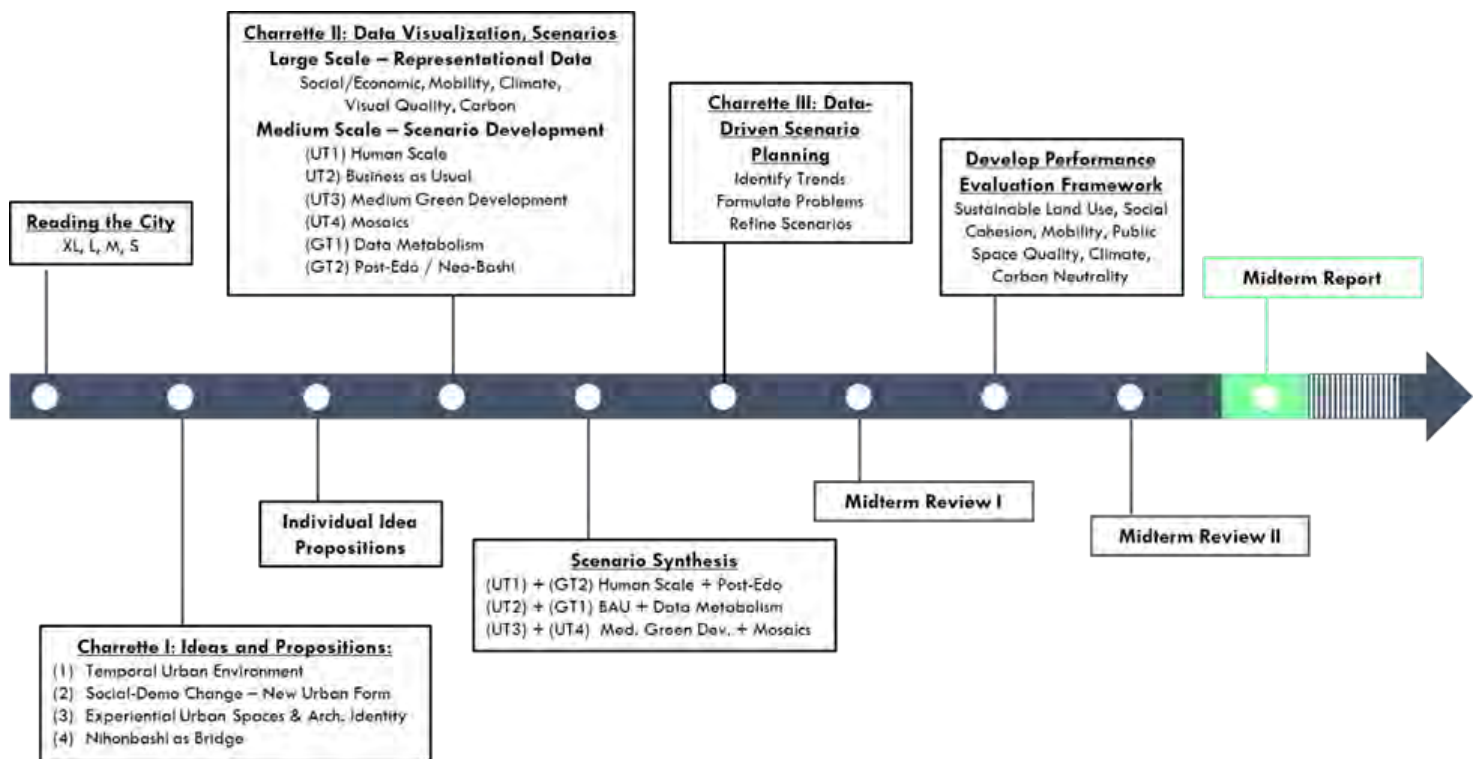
Reading the City
XL, L, M, S

Charrette I: Ideas and Propositions:
(1) Temporal Urban Environment
(2) Social-Demo Change – New Urban Form
(3) Experiential Urban Spaces & Arch. Identity
(4) Nihonbashi as Bridge

Individual Idea Propositions

Charrette II: Data Visualization, Scenarios
Large Scale – Representational Data
Social/Economic, Mobility, Climate, Visual Quality, Carbon
Medium Scale – Scenario Development
(UT1) Human Scale
UT2) Business as Usual
(UT3) Medium Green Development
(UT4) Mosaics
(GT1) Data Metabolism
(GT2) Post-Edo / Neo-Bashi

Scenario Synthesis
(UT1) + (GT2) Human Scale + Post-Edo
(UT2) + (GT1) BAU + Data Metabolism
(UT3) + (UT4) Med. Green Dev. + Mosaics

Charrette III: Data-Driven Scenario Planning
Identify Trends
Formulate Problems
Refine Scenarios

Midterm Review I

Develop Performance Evaluation Framework
Sustainable Land Use, Social Cohesion, Mobility, Public Space Quality, Climate, Carbon Neutrality

Midterm Review II

Midterm Report